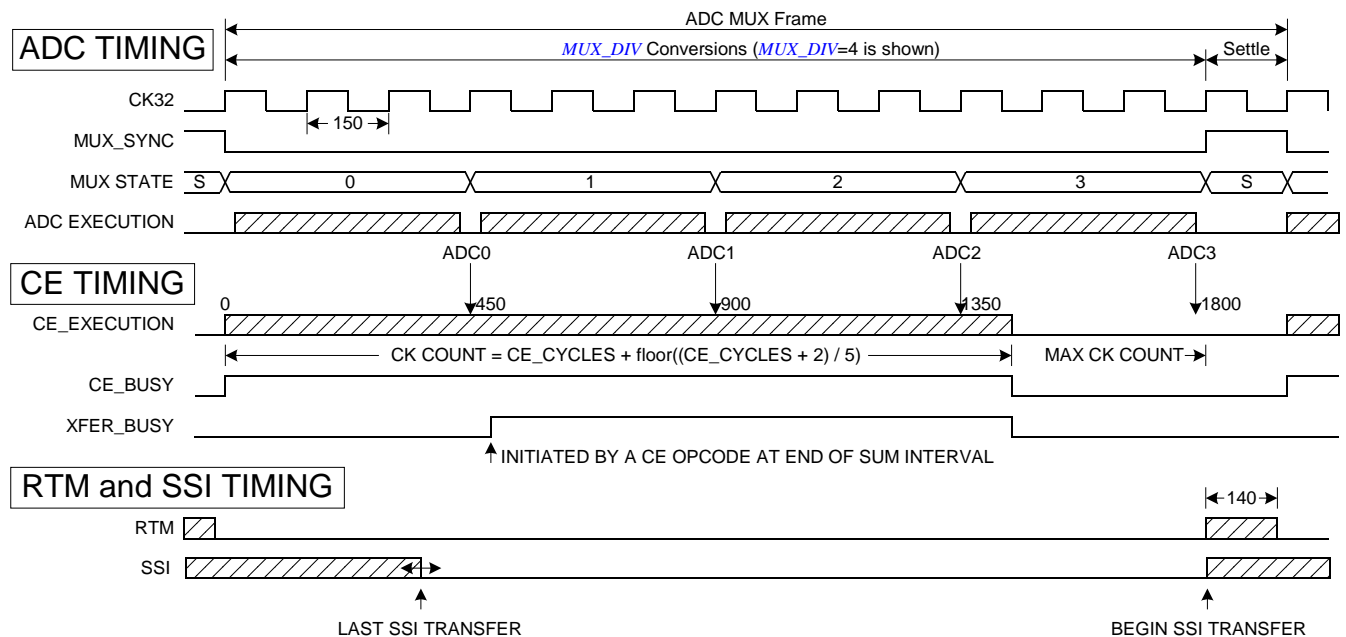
ADC MUX Frame

ADC TIMING

MUX_DIV Conversions (MUX_DIV=4 is shown)

Settle

CK32

150

MUX_SYNC

MUX STATE

S

0

1

2

3

S

ADC EXECUTION

ADC0

ADC1

ADC2

ADC3

CE TIMING

0

450

900

1350

1800

CE_EXECUTION

CK COUNT = CE_CYCLES + floor((CE_CYCLES + 2) / 5)

MAX CK COUNT

CE_BUSY

XFER_BUSY

INITIATED BY A CE OPCODE AT END OF SUM INTERVAL

RTM and SSI TIMING

140

RTM

SSI

4

LAST SSI TRANSFER

BEGIN SSI TRANSFER